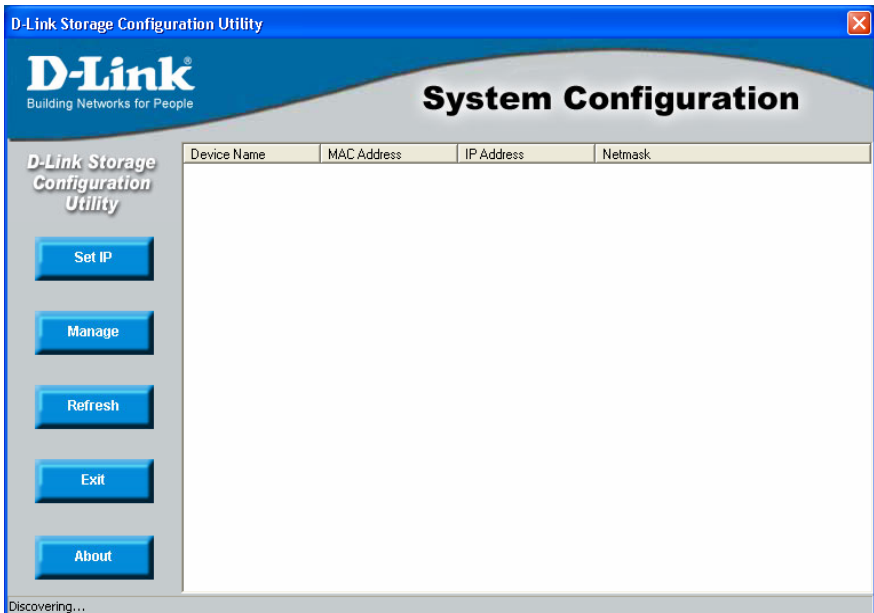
D-Link Storage Configuration Utility

D-Link
Building Networks for People

System Configuration

D-Link Storage Configuration Utility

| Device Name | MAC Address | IP Address | Netmask |
|---|---|---|---|

Set IP

Manage

Refresh

Exit

About

Discovering...